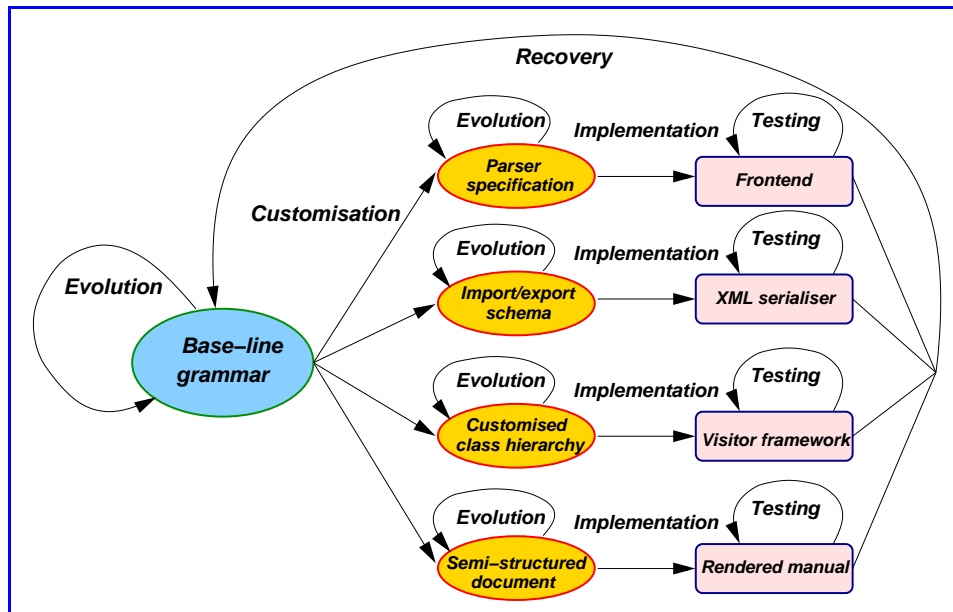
Recovery

Evolution

Implementation

Testing

Parser specification

Frontend

Customisation

Evolution

Implementation

Testing

Evolution

Import/export schema

XML serialiser

Base–line grammar

Evolution

Implementation

Testing

Customised class hierarchy

Visitor framework

Evolution

Implementation

Testing

Semi–structured document

Rendered manual